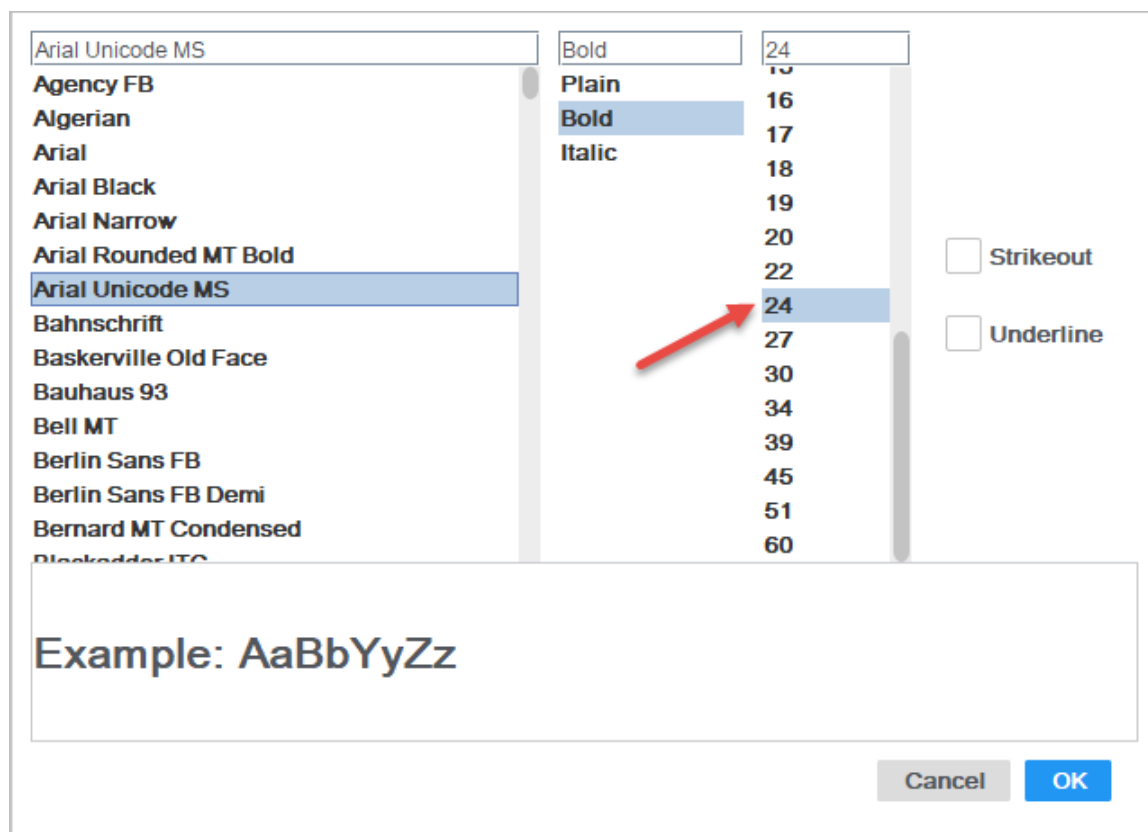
Arial Unicode MS
Agency FB
Algerian
Arial
Arial Black
Arial Narrow
Arial Rounded MT Bold
Arial Unicode MS
Bahnschrift
Baskerville Old Face
Bauhaus 93
Bell MT
Berlin Sans FB
Berlin Sans FB Demi
Bernard MT Condensed
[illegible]

Bold
Plain
Bold
Italic

24
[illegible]
16
17
18
19
20
22
24
27
30
34
39
45
51
60

Strikeout
Underline

Example: AaBbYyZz

Cancel
OK